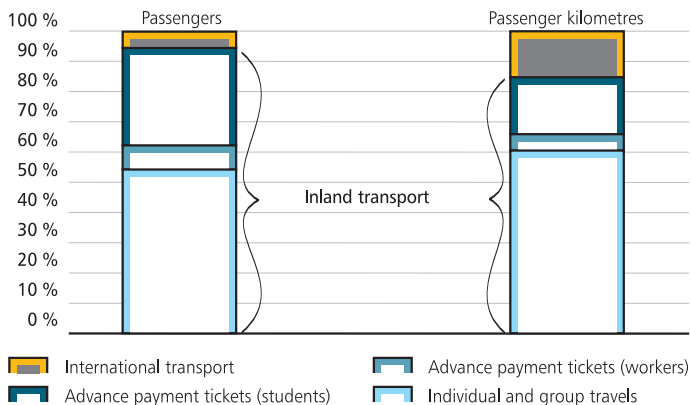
100 %
90 %
80 %
70 %
60 %
50 %
40 %
30 %
20 %
10 %
0 %

Passengers

Passenger kilometres

Inland transport

International transport
Advance payment tickets (workers)
Advance payment tickets (students)
Individual and group travels